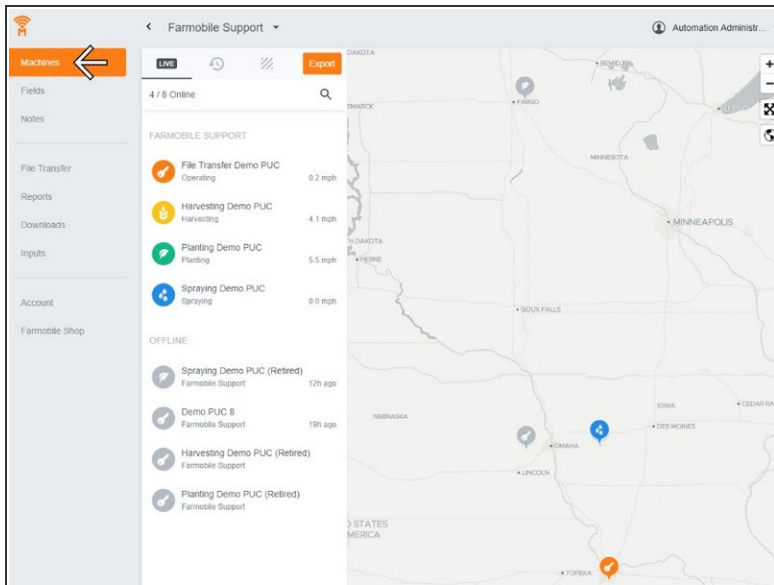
Farmobile Support ▾

Automation Administr...

Machines
Fields
Notes
File Transfer
Reports
Downloads
Inputs
Account
Farmobile Shop

LIVE

Export

4 / 8 Online

FARMOBILE SUPPORT

File Transfer Demo PUC
Operating 0.2 mph

Harvesting Demo PUC
Harvesting 4.1 mph

Planting Demo PUC
Planting 5.5 mph

Spraying Demo PUC
Spraying 0.0 mph

OFFLINE

Spraying Demo PUC (Retired)
Farmobile Support 12h ago

Demo PUC 8
Farmobile Support 19h ago

Harvesting Demo PUC (Retired)
Farmobile Support

Planting Demo PUC (Retired)
Farmobile Support

DAKOTA
FARGO
SMARCK
MINNESOTA
MINNEAPOLIS
H DAKOTA
PIERRE
SIOUX FALLS
NEBRASKA
OMAHA
LINCOLN
IOWA
DES MOINES
CEDAR RA
D STATES
MERICA
TOPEKA